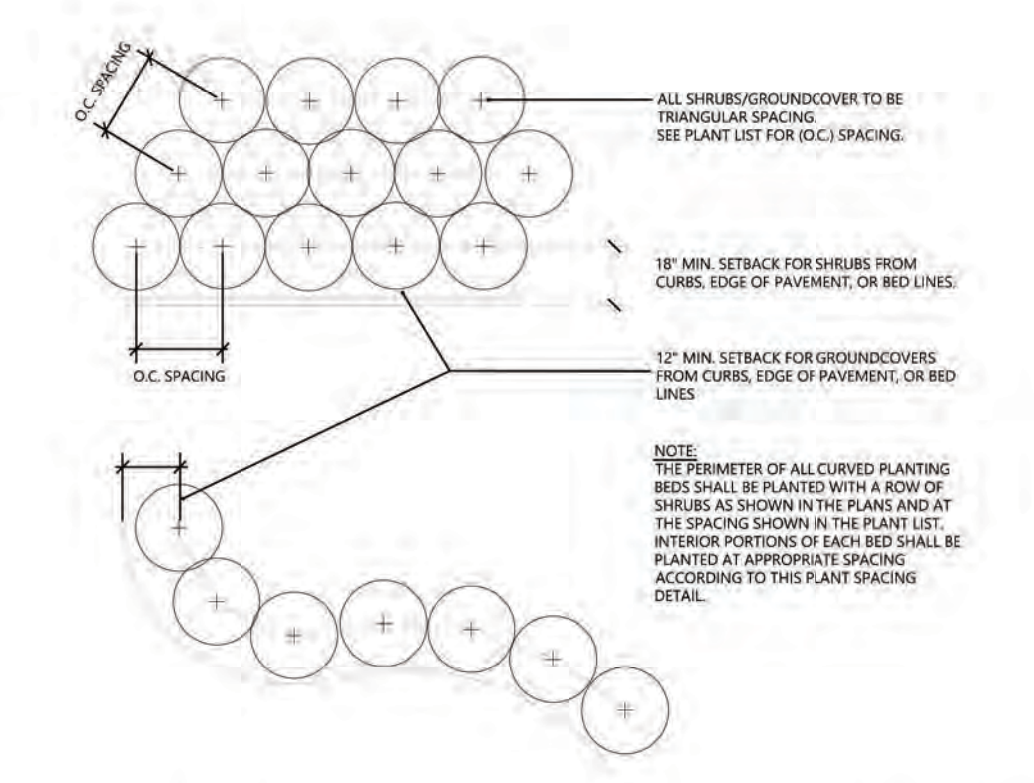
O.C. SPACING

ALL SHRUBS/GROUNDCOVER TO BE TRIANGULAR SPACING.
SEE PLANT LIST FOR (O.C.) SPACING.

18" MIN. SETBACK FOR SHRUBS FROM CURBS, EDGE OF PAVEMENT, OR BED LINES.

O.C. SPACING

12" MIN. SETBACK FOR GROUNDCOVERS FROM CURBS, EDGE OF PAVEMENT, OR BED LINES

NOTE:
THE PERIMETER OF ALL CURVED PLANTING BEDS SHALL BE PLANTED WITH A ROW OF SHRUBS AS SHOWN IN THE PLANS AND AT THE SPACING SHOWN IN THE PLANT LIST. INTERIOR PORTIONS OF EACH BED SHALL BE PLANTED AT APPROPRIATE SPACING ACCORDING TO THIS PLANT SPACING DETAIL.